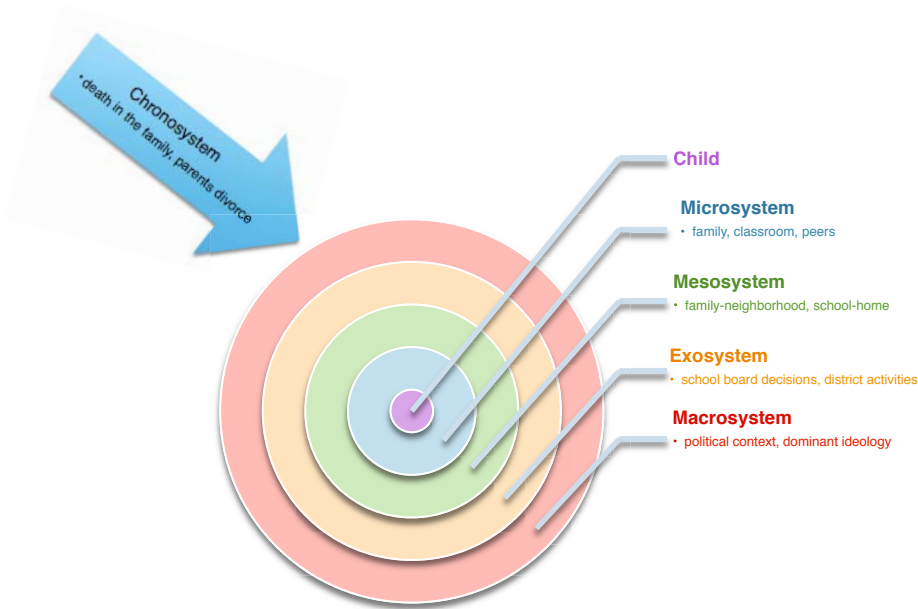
Chronosystem
• death in the family, parents divorce

Child

Microsystem
• family, classroom, peers

Mesosystem
• family-neighborhood, school-home

Exosystem
• school board decisions, district activities

Macrosystem
• political context, dominant ideology